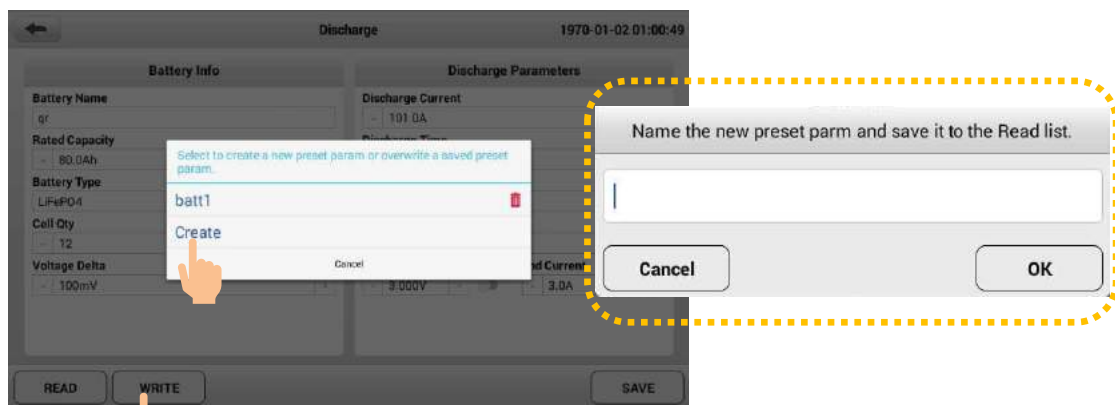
Discharge

1970-01-02 01:00:49

Battery Info

Battery Name

qr

Rated Capacity

80.0Ah

Battery Type

LiFePO4

Cell Qty

12

Voltage Delta

100mV

Discharge Parameters

Discharge Current

101.0A

Discharge Time

3.000V

d Current

3.0A

Select to create a new preset param or overwrite a saved preset param.

batt1

Create

Cancel

READ

WRITE

SAVE

Name the new preset parm and save it to the Read list.

Cancel

OK